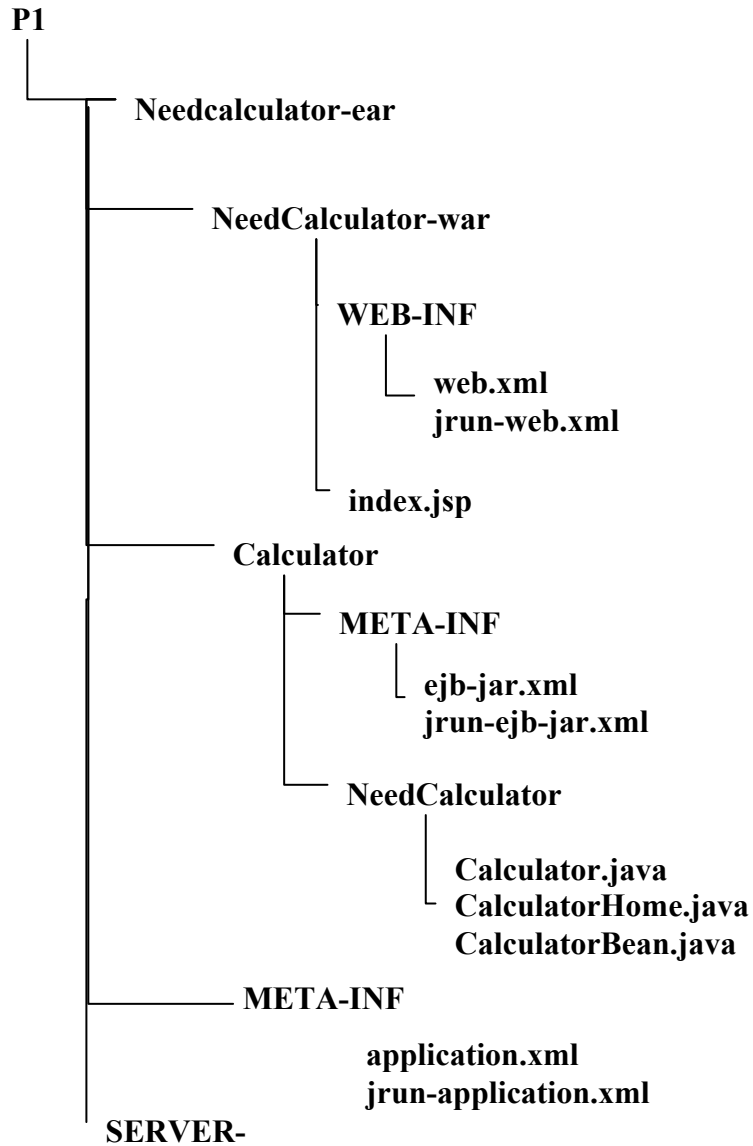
P1

Needcalculator-ear

NeedCalculator-war

WEB-INF

web.xml
jrun-web.xml

index.jsp

Calculator

META-INF

ejb-jar.xml
jrun-ejb-jar.xml

NeedCalculator

Calculator.java
CalculatorHome.java
CalculatorBean.java

META-INF

application.xml
jrun-application.xml

SERVER-